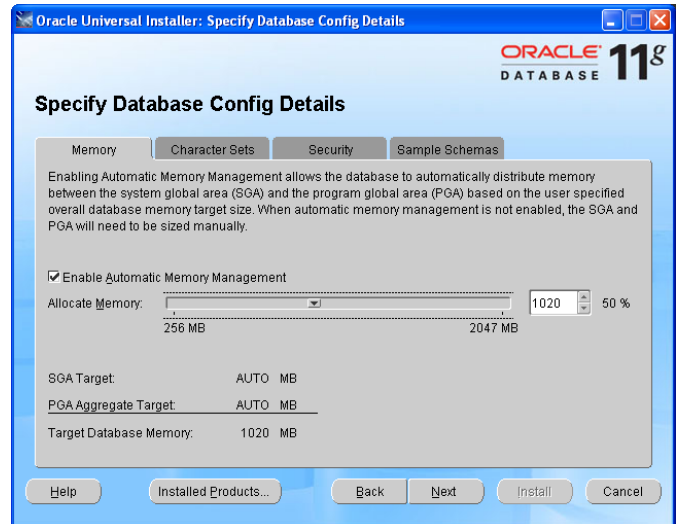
Oracle Universal Installer: Specify Database Config Details

ORACLE DATABASE 11g

Specify Database Config Details

Memory | Character Sets | Security | Sample Schemas

Enabling Automatic Memory Management allows the database to automatically distribute memory between the system global area (SGA) and the program global area (PGA) based on the user specified overall database memory target size. When automatic memory management is not enabled, the SGA and PGA will need to be sized manually.

☑ Enable Automatic Memory Management

Allocate Memory: 1020 50 %

256 MB 2047 MB

SGA Target: AUTO MB

PGA Aggregate Target: AUTO MB

Target Database Memory: 1020 MB

Help | Installed Products... | Back | Next | Install | Cancel